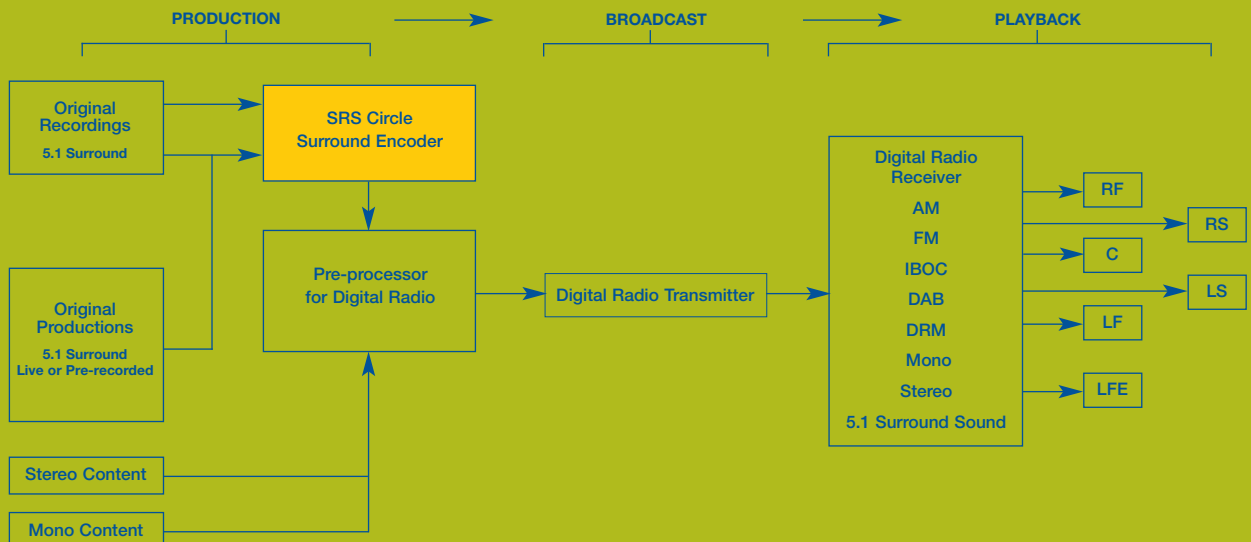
PRODUCTION

BROADCAST

PLAYBACK

Original Recordings
5.1 Surround

SRS Circle Surround Encoder

Original Productions
5.1 Surround
Live or Pre-recorded

Pre-processor for Digital Radio

Digital Radio Transmitter

Digital Radio Receiver
AM
FM
IBOC
DAB
DRM
Mono
Stereo
5.1 Surround Sound

RF

RS

C

LS

LF

LFE

Stereo Content

Mono Content